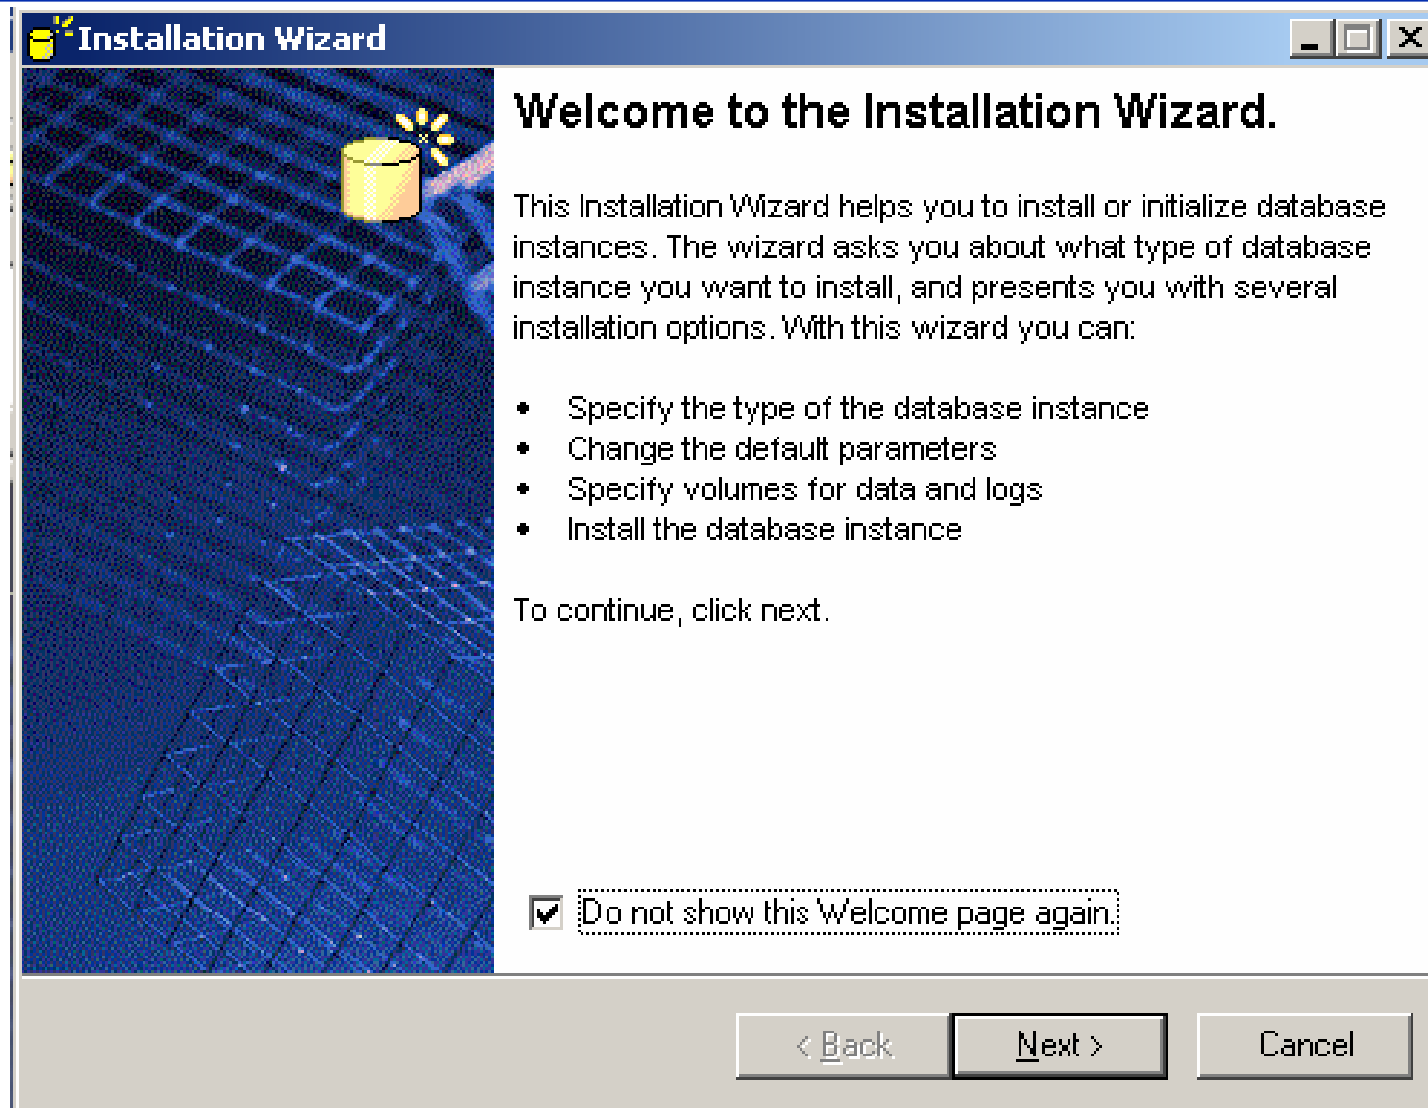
Installation Wizard

Welcome to the Installation Wizard.

This Installation Wizard helps you to install or initialize database instances. The wizard asks you about what type of database instance you want to install, and presents you with several installation options. With this wizard you can:

- Specify the type of the database instance
- Change the default parameters
- Specify volumes for data and logs
- Install the database instance

To continue, click next.

Do not show this Welcome page again.

< Back
Next >
Cancel